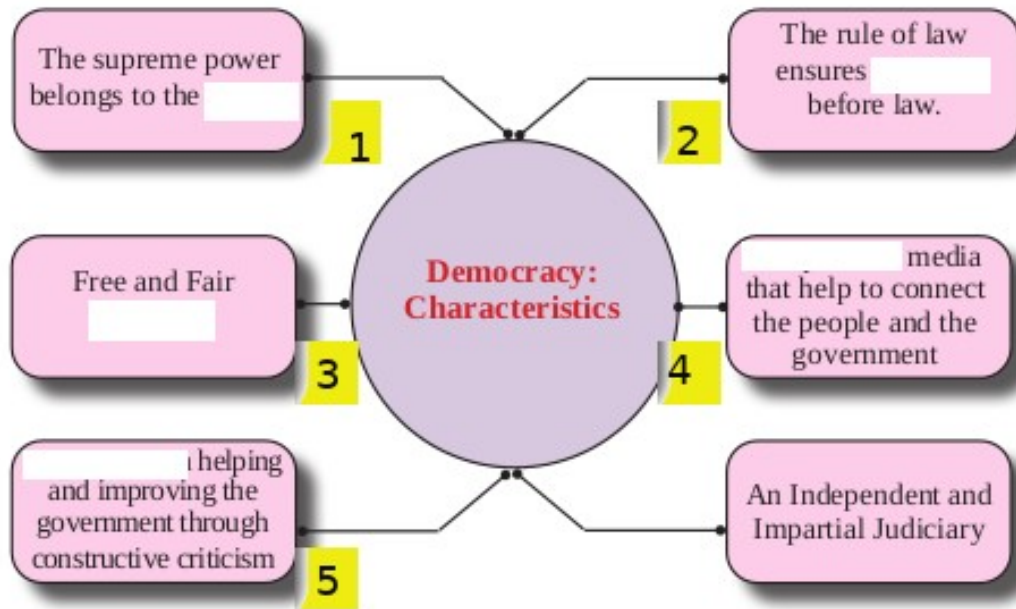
The supreme power belongs to the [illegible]

1

The rule of law ensures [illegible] before law.

2

Democracy: Characteristics

Free and Fair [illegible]

3

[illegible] media that help to connect the people and the government

4

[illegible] helping and improving the government through constructive criticism

5

An Independent and Impartial Judiciary